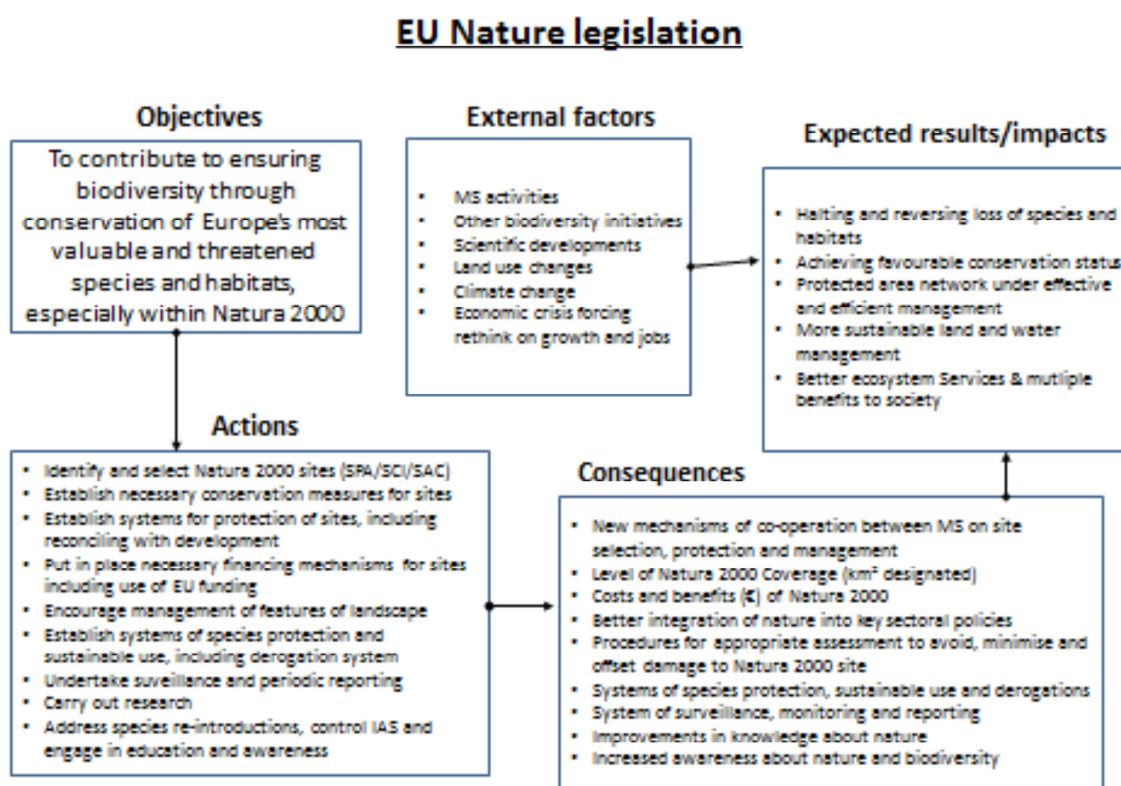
EU Nature legislation

Objectives

To contribute to ensuring biodiversity through conservation of Europe's most valuable and threatened species and habitats, especially within Natura 2000

External factors

- MS activities
- Other biodiversity initiatives
- Scientific developments
- Land use changes
- Climate change
- Economic crisis forcing rethink on growth and jobs

Expected results/impacts

- Halting and reversing loss of species and habitats
- Achieving favourable conservation status
- Protected area network under effective and efficient management
- More sustainable land and water management
- Better ecosystem Services & mutiple benefits to society

Actions

- Identify and select Natura 2000 sites (SPA/SCI/SAC)
- Establish necessary conservation measures for sites
- Establish systems for protection of sites, including reconciling with development
- Put in place necessary financing mechanisms for sites including use of EU funding
- Encourage management of features of landscape
- Establish systems of species protection and sustainable use, including derogation system
- Undertake suveillance and periodic reporting
- Carry out research
- Address species re-introductions, control IAS and engage in education and awareness

Consequences

- New mechanisms of co-operation between MS on site selection, protection and management
- Level of Natura 2000 Coverage (km² designated)
- Costs and benefits (€) of Natura 2000
- Better integration of nature into key sectoral policies
- Procedures for appropriate assessment to avoid, minimise and offset damage to Natura 2000 site
- Systems of species protection, sustainable use and derogations
- System of surveillance, monitoring and reporting
- Improvements in knowledge about nature
- Increased awareness about nature and biodiversity